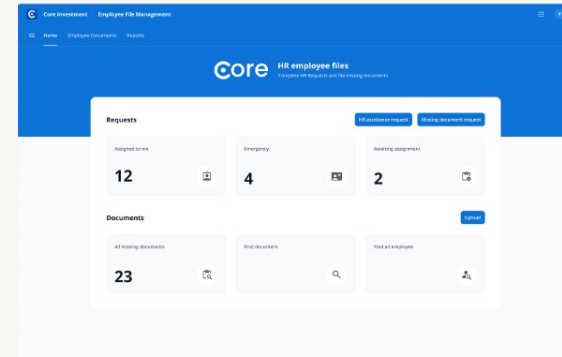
Core Investment Employee File Management

Home Employee Documents Reports

Core HR employee files
Complete HR Requests and file missing documents

Requests
HR assistance request Missing document request

Assigned to me
12

Emergency
4

Awaiting assignment
2

Documents
Upload

All missing documents
23

Find document

Find an employee